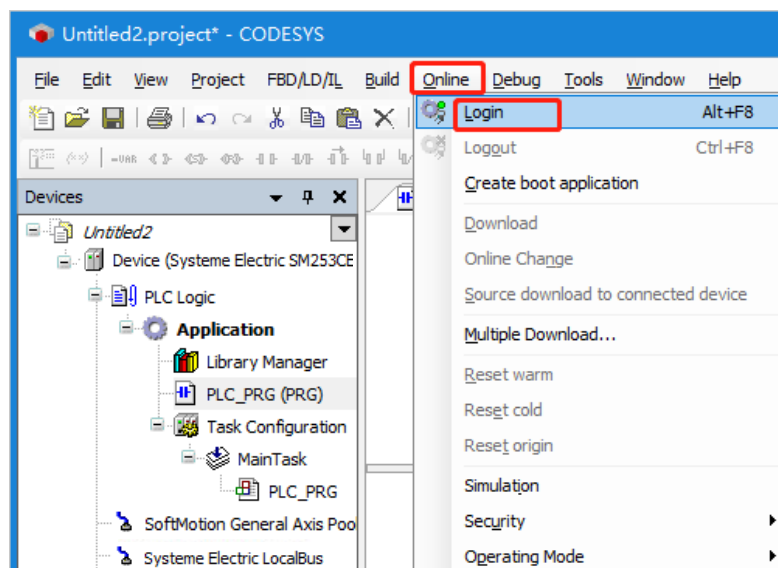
Untitled2.project* - CODESYS

File Edit View Project FBD/LD/IL Build Online Debug Tools Window Help

Devices

Untitled2
Device (Systeme Electric SM253CE
PLC Logic
Application
Library Manager
PLC_PRG (PRG)
Task Configuration
MainTask
PLC_PRG
SoftMotion General Axis Poo
Systeme Electric LocalBus

Login Alt+F8
Logout Ctrl+F8
Create boot application
Download
Online Change
Source download to connected device
Multiple Download...
Reset warm
Reset cold
Reset origin
Simulation
Security
Operating Mode